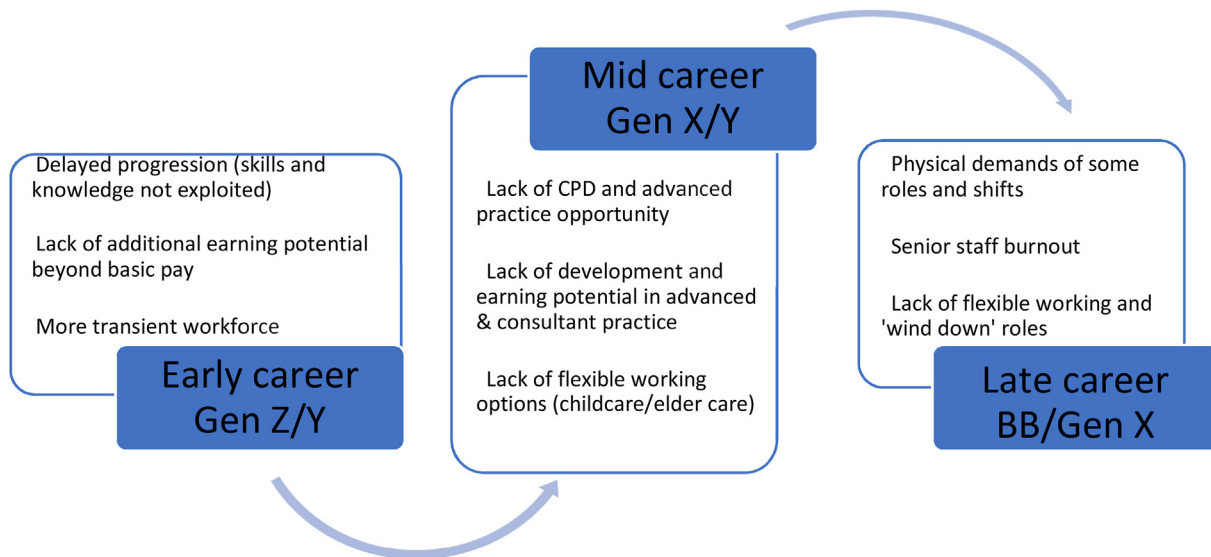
Delayed progression (skills and knowledge not exploited)

Lack of additional earning potential beyond basic pay

More transient workforce

Early career
Gen Z/Y

Mid career
Gen X/Y

Lack of CPD and advanced practice opportunity

Lack of development and earning potential in advanced & consultant practice

Lack of flexible working options (childcare/elder care)

Physical demands of some roles and shifts

Senior staff burnout

Lack of flexible working and 'wind down' roles

Late career
BB/Gen X